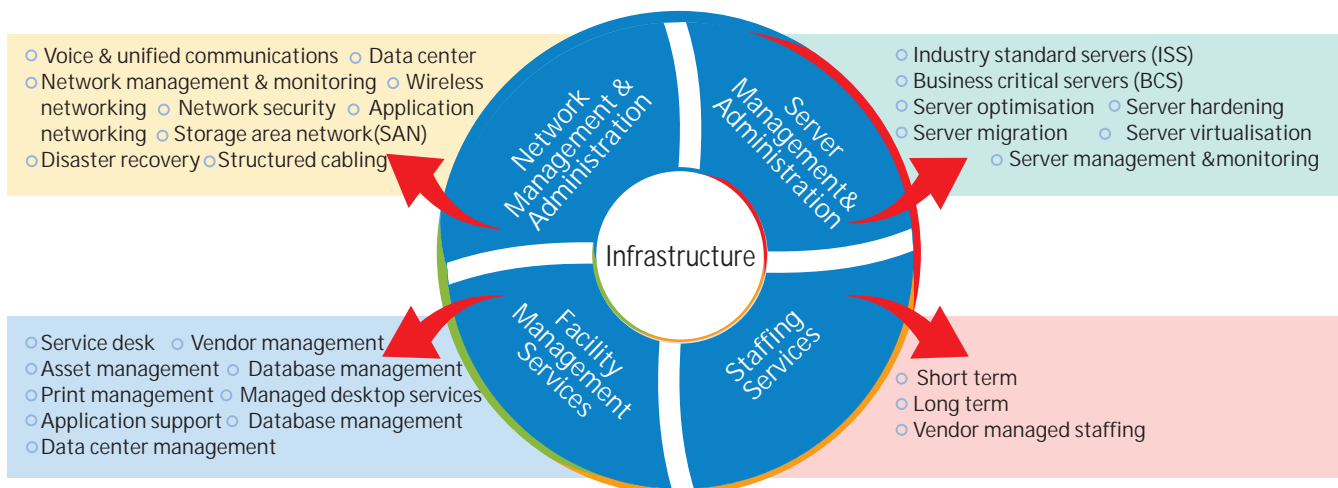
Voice & unified communications
Data center
Network management & monitoring
Wireless networking
Network security
Application networking
Storage area network(SAN)
Disaster recovery
Structured cabling

Network Management & Administration

Server Management& Administration

Industry standard servers (ISS)
Business critical servers (BCS)
Server optimisation
Server hardening
Server migration
Server virtualisation
Server management &monitoring

Infrastructure

Service desk
Vendor management
Asset management
Database management
Print management
Managed desktop services
Application support
Database management
Data center management

Facility Management Services

Staffing Services

Short term
Long term
Vendor managed staffing